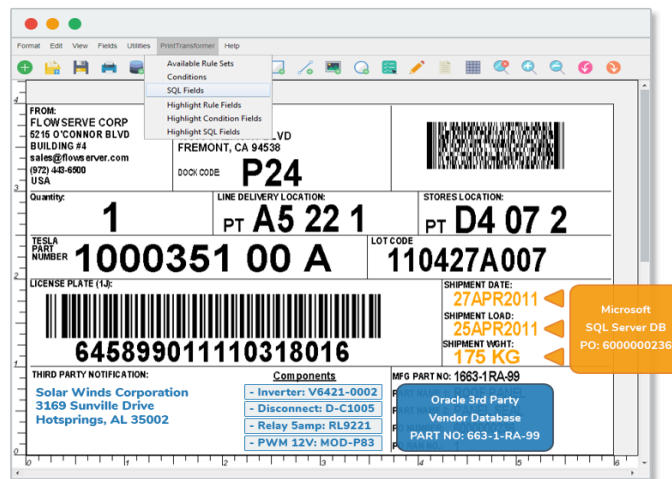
Format Edit View Fields Utilities PrintTransformer Help

Available Rule Sets
Conditions
SQL Fields
Highlight Rule Fields
Highlight Condition Fields
Highlight SQL Fields

FROM:
FLOWSERVE CORP
5215 O'CONNOR BLVD
BUILDING #4
sales@flowserver.com
(972) 443-6500
USA

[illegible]LVD
FREMONT, CA 94538
DOCK CODE P24

Quantity:
1

LINE DELIVERY LOCATION:
PT A5 22 1

STORES LOCATION:
PT D4 07 2

TESLA PART NUMBER
1000351 00 A

LOT CODE
110427A007

LICENSE PLATE (1J):
645899011110318016

SHIPMENT DATE:
27APR2011
SHIPMENT LOAD:
25APR2011
SHIPMENT WGHT:
175 KG

Microsoft SQL Server DB PO: 6000000236

THIRD PARTY NOTIFICATION:
Solar Winds Corporation
3169 Sunville Drive
Hotsprings, AL 35002

Components
- Inverter: V6421-0002
- Disconnect: D-C1005
- Relay 5amp: RL9221
- PWM 12V: MOD-P83

MFG PART NO: 1663-1-RA-99

Oracle 3rd Party Vendor Database PART NO: 663-1-RA-99

1 2 3 4 5 6